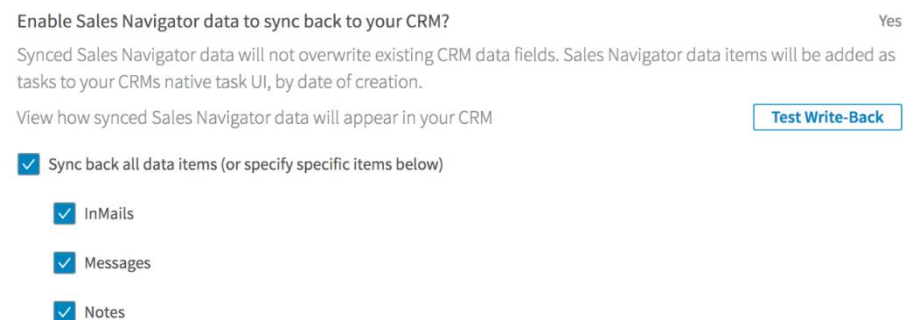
Enable Sales Navigator data to sync back to your CRM?

Yes

Synced Sales Navigator data will not overwrite existing CRM data fields. Sales Navigator data items will be added as tasks to your CRMs native task UI, by date of creation.

View how synced Sales Navigator data will appear in your CRM

Test Write-Back

Sync back all data items (or specify specific items below)

InMails

Messages

Notes